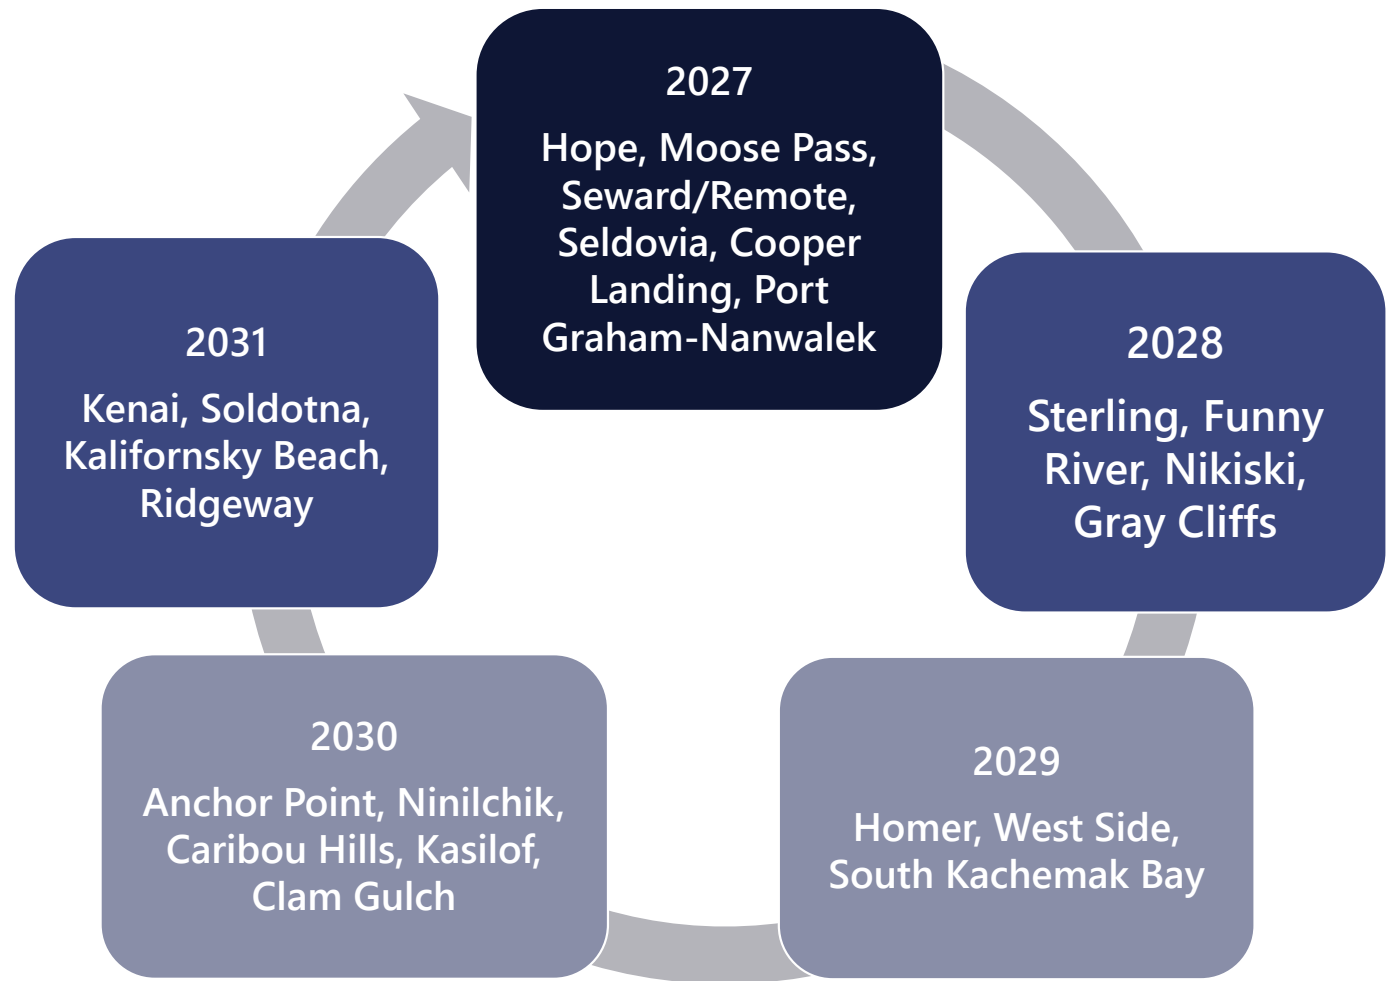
2027

Hope, Moose Pass, Seward/Remote, Seldovia, Cooper Landing, Port Graham-Nanwalek

2028

Sterling, Funny River, Nikiski, Gray Cliffs

2029

Homer, West Side, South Kachemak Bay

2030

Anchor Point, Ninilchik, Caribou Hills, Kasilof, Clam Gulch

2031

Kenai, Soldotna, Kalifornsky Beach, Ridgeway